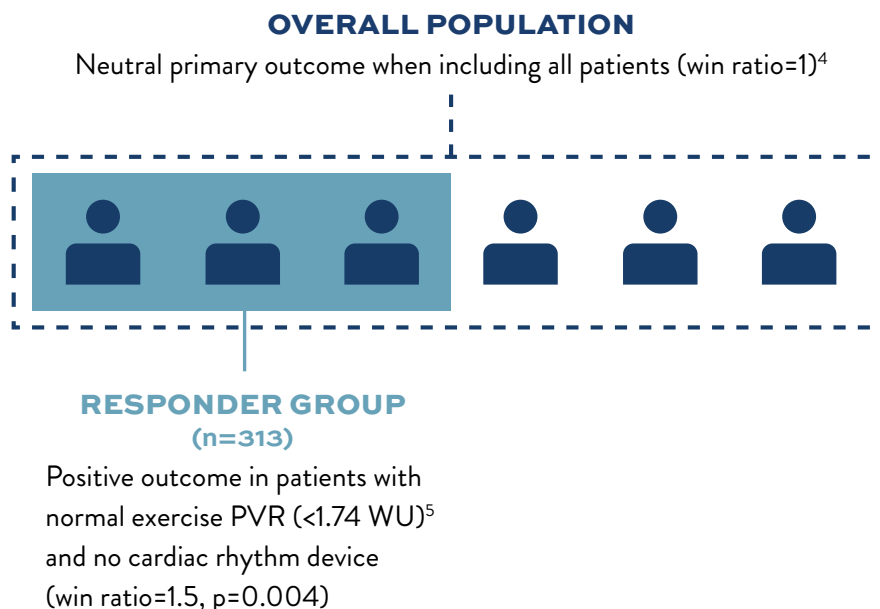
OVERALL POPULATION

Neutral primary outcome when including all patients (win ratio=1)$^4$

RESPONDER GROUP
(n=313)

Positive outcome in patients with normal exercise PVR (<1.74 WU)$^5$ and no cardiac rhythm device (win ratio=1.5, p=0.004)